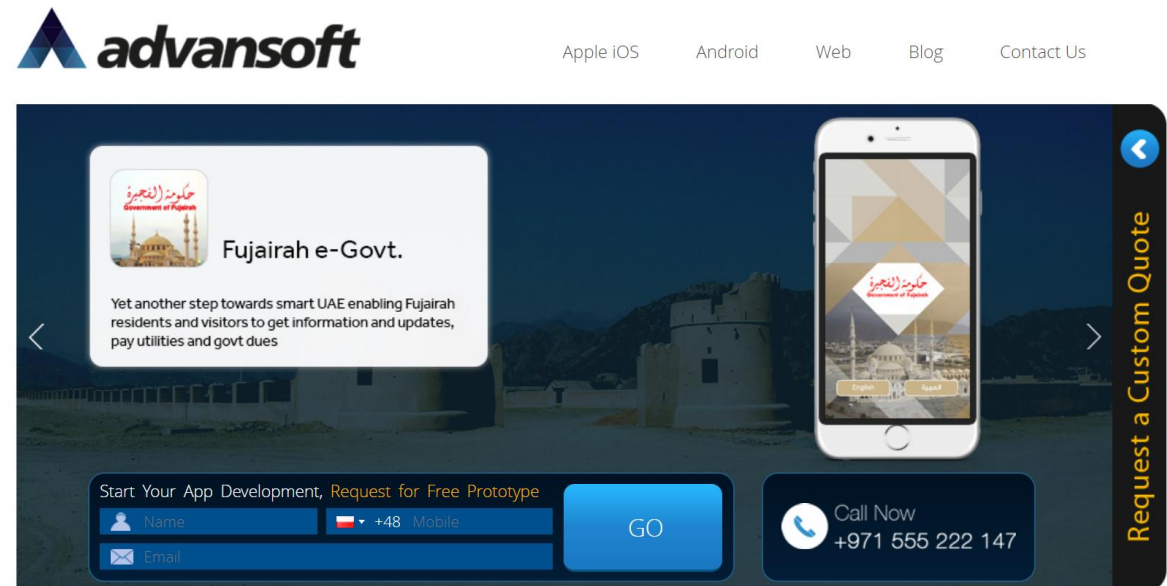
advansoft

Apple iOS Android Web Blog Contact Us

حكومة الفجيرة
Government of Fujairah

Fujairah e-Govt.

Yet another step towards smart UAE enabling Fujairah residents and visitors to get information and updates, pay utilities and govt dues

حكومة الفجيرة
Government of Fujairah

English العربية

Start Your App Development, Request for Free Prototype

Name

+48 Mobile

Email

GO

Call Now
+971 555 222 147

Request a Custom Quote